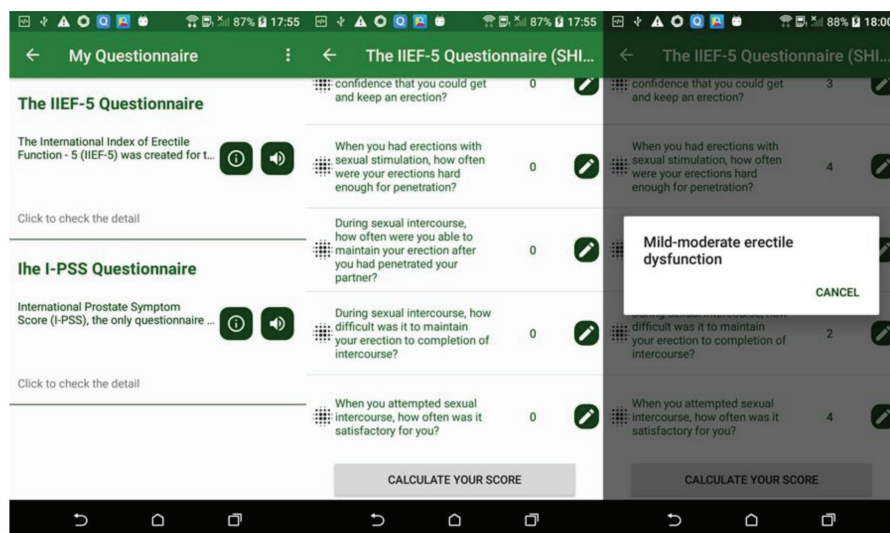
87% 17:55

My Questionnaire

The IIEF-5 Questionnaire

The International Index of Erectile Function - 5 (IIEF-5) was created for t...

Click to check the detail

Ihe I-PSS Questionnaire

International Prostate Symptom Score (I-PSS), the only questionnaire ...

Click to check the detail

87% 17:55

The IIEF-5 Questionnaire (SHI...

confidence that you could get and keep an erection? 0

When you had erections with sexual stimulation, how often were your erections hard enough for penetration? 0

During sexual intercourse, how often were you able to maintain your erection after you had penetrated your partner? 0

During sexual intercourse, how difficult was it to maintain your erection to completion of intercourse? 0

When you attempted sexual intercourse, how often was it satisfactory for you? 0

CALCULATE YOUR SCORE

88% 18:00

The IIEF-5 Questionnaire (SHI...

confidence that you could get and keep an erection? 3

When you had erections with sexual stimulation, how often were your erections hard enough for penetration? 4

Mild-moderate erectile dysfunction

CANCEL

difficult was it to maintain your erection to completion of intercourse? 2

When you attempted sexual intercourse, how often was it satisfactory for you? 4

CALCULATE YOUR SCORE